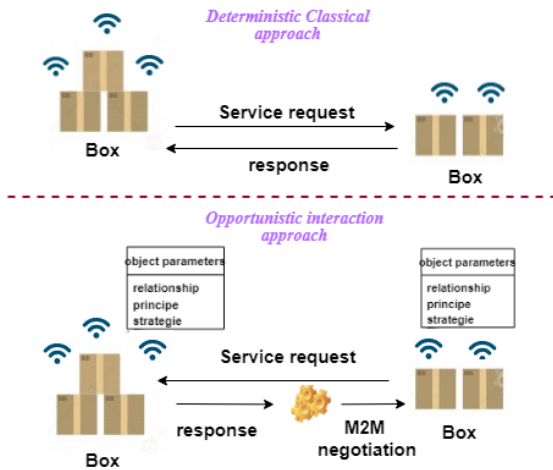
Deterministic Classical approach

Service request

response

Box

Box

Opportunistic interaction approach

object parameters

relationship
principe
strategie

object parameters

relationship
principe
strategie

Service request

response

M2M negotiation

Box

Box